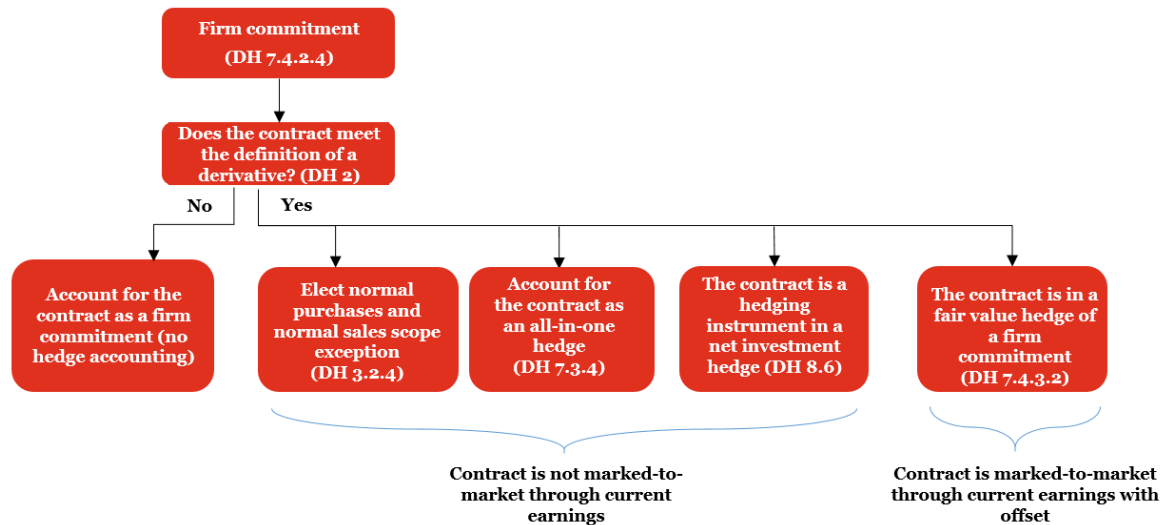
Firm commitment
(DH 7.4.2.4)

Does the contract meet the definition of a derivative? (DH 2)

No

Yes

Account for the contract as a firm commitment (no hedge accounting)

Elect normal purchases and normal sales scope exception
(DH 3.2.4)

Account for the contract as an all-in-one hedge
(DH 7.3.4)

The contract is a hedging instrument in a net investment hedge (DH 8.6)

The contract is in a fair value hedge of a firm commitment
(DH 7.4.3.2)

Contract is not marked-to-market through current earnings

Contract is marked-to-market through current earnings with offset